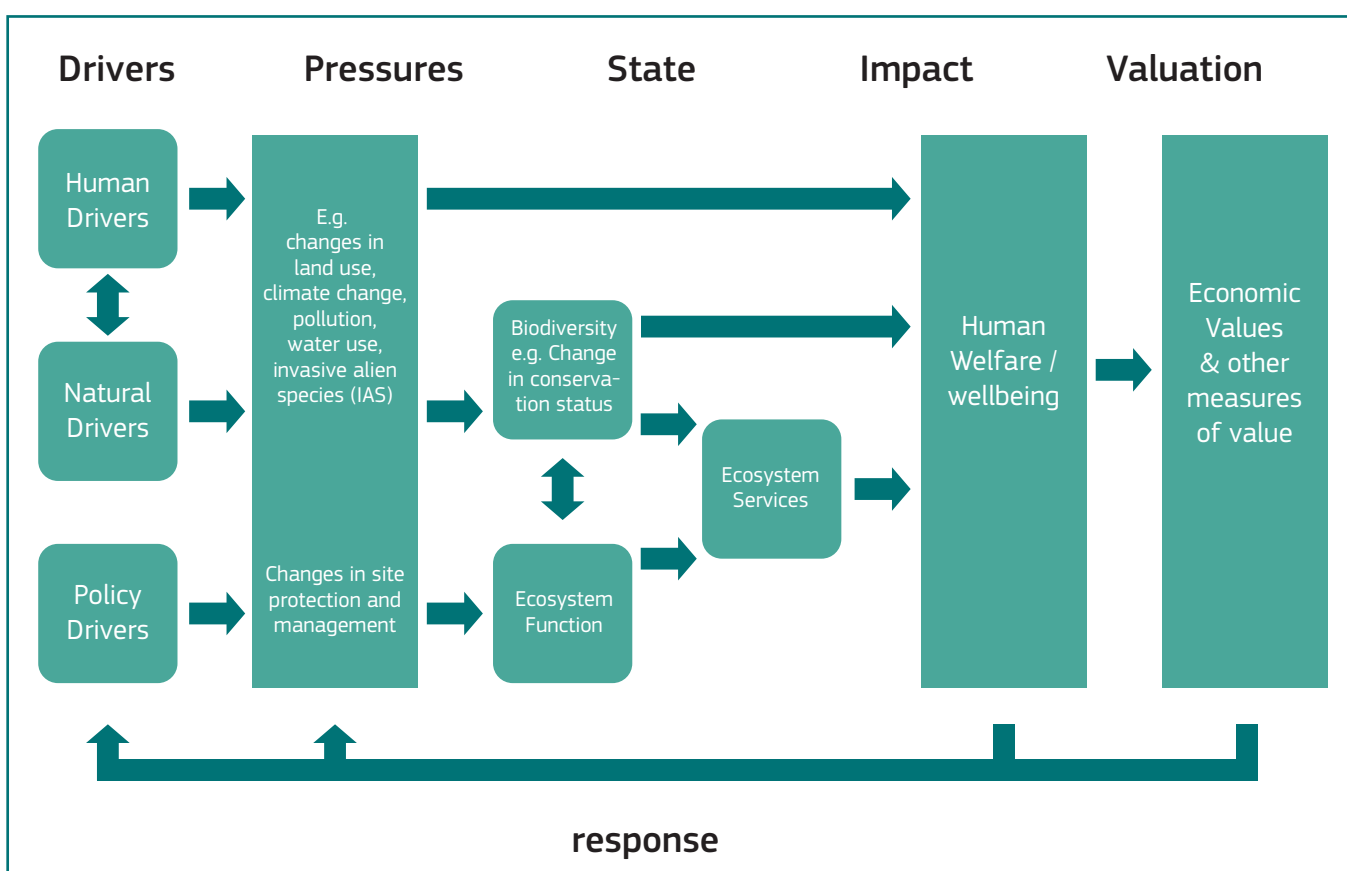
Drivers Pressures State Impact Valuation

Human Drivers

Natural Drivers

Policy Drivers

E.g. changes in land use, climate change, pollution, water use, invasive alien species (IAS)

Changes in site protection and management

Biodiversity e.g. Change in conservation status

Ecosystem Function

Ecosystem Services

Human Welfare / wellbeing

Economic Values & other measures of value

response